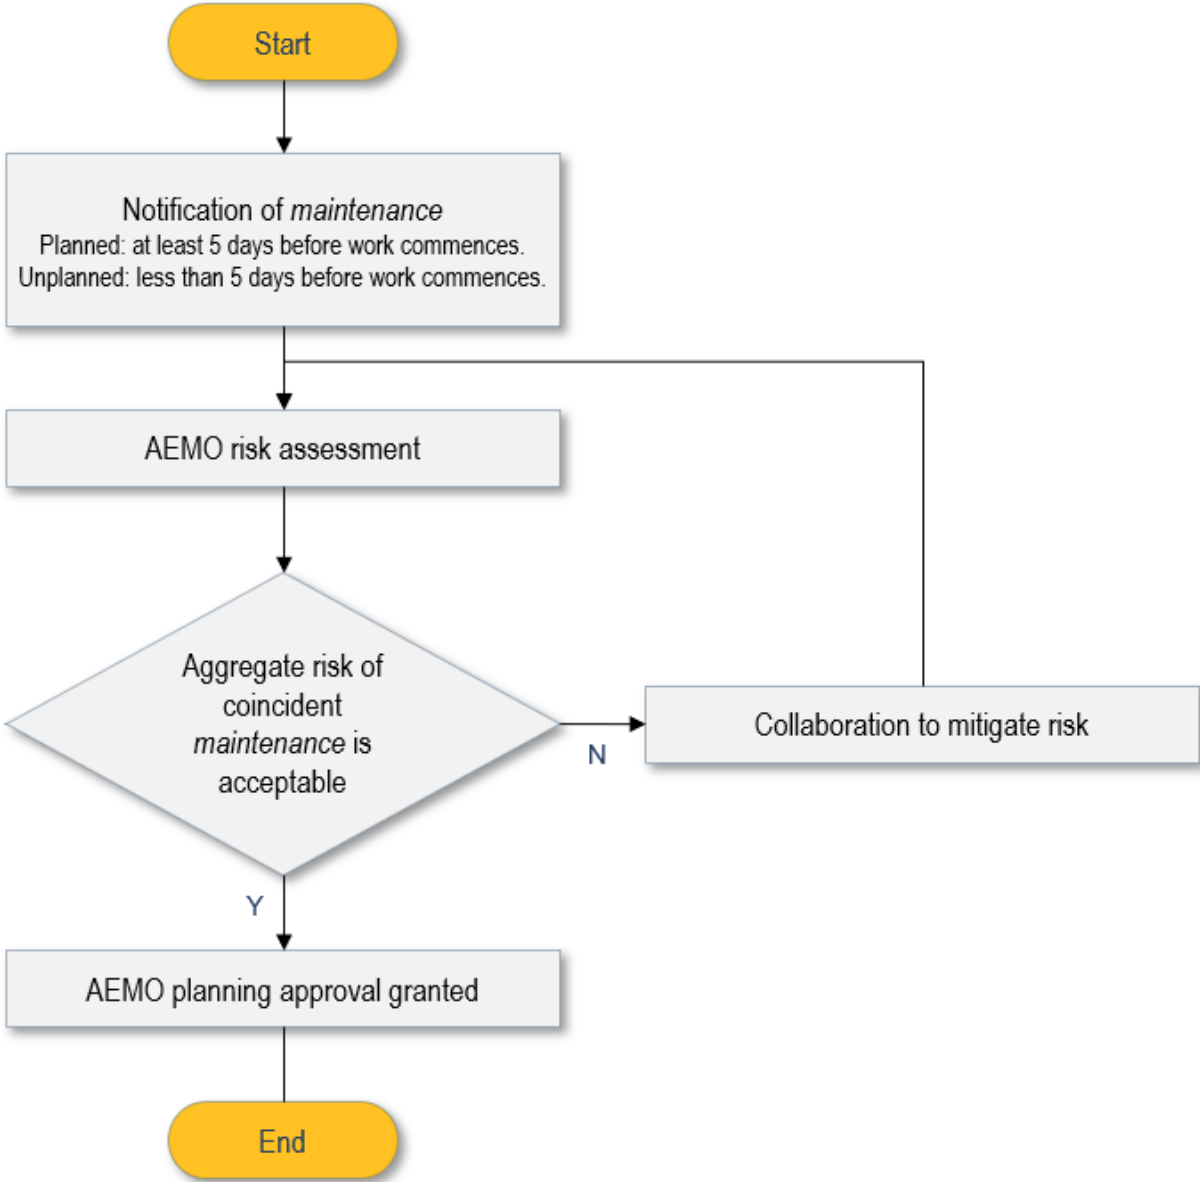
Start

Notification of *maintenance*
Planned: at least 5 days before work commences.
Unplanned: less than 5 days before work commences.

AEMO risk assessment

Aggregate risk of coincident *maintenance* is acceptable

N

Collaboration to mitigate risk

Y

AEMO planning approval granted

End